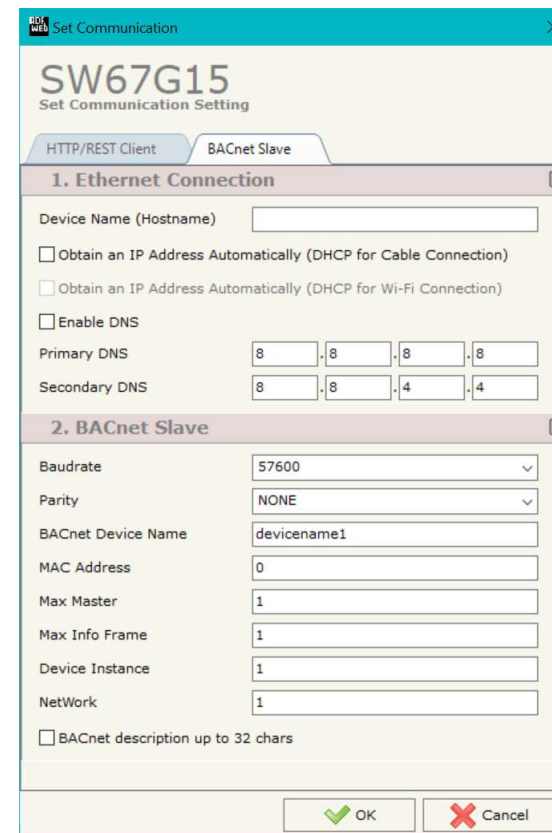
Set Communication

SW67G15
Set Communication Setting

HTTP/REST Client
BACnet Slave

1. Ethernet Connection

Device Name (Hostname)

Obtain an IP Address Automatically (DHCP for Cable Connection)

Obtain an IP Address Automatically (DHCP for Wi-Fi Connection)

Enable DNS

Primary DNS 8 . 8 . 8 . 8

Secondary DNS 8 . 8 . 4 . 4

2. BACnet Slave

| | |
|---|---|
| Baudrate | 57600 |
| Parity | NONE |
| BACnet Device Name | devicename1 |
| MAC Address | 0 |
| Max Master | 1 |
| Max Info Frame | 1 |
| Device Instance | 1 |
| NetWork | 1 |

BACnet description up to 32 chars

OK
Cancel